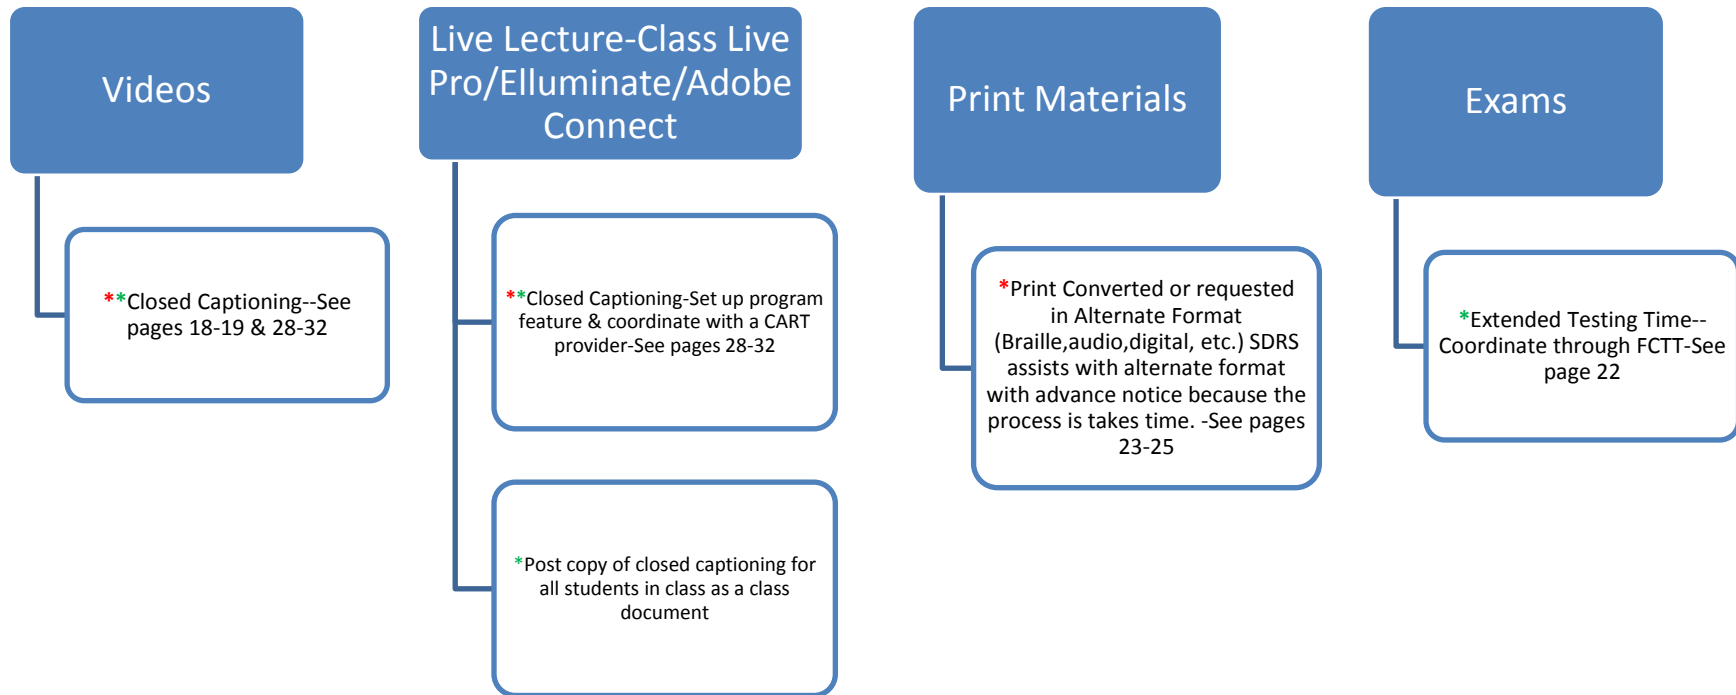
Videos

**Closed Captioning--See pages 18-19 & 28-32

Live Lecture-Class Live Pro/Elluminate/Adobe Connect

**Closed Captioning-Set up program feature & coordinate with a CART provider-See pages 28-32

*Post copy of closed captioning for all students in class as a class document

Print Materials

*Print Converted or requested in Alternate Format (Braille,audio,digital, etc.) SDRS assists with alternate format with advance notice because the process is takes time. -See pages 23-25

Exams

*Extended Testing Time--Coordinate through FCTT-See page 22